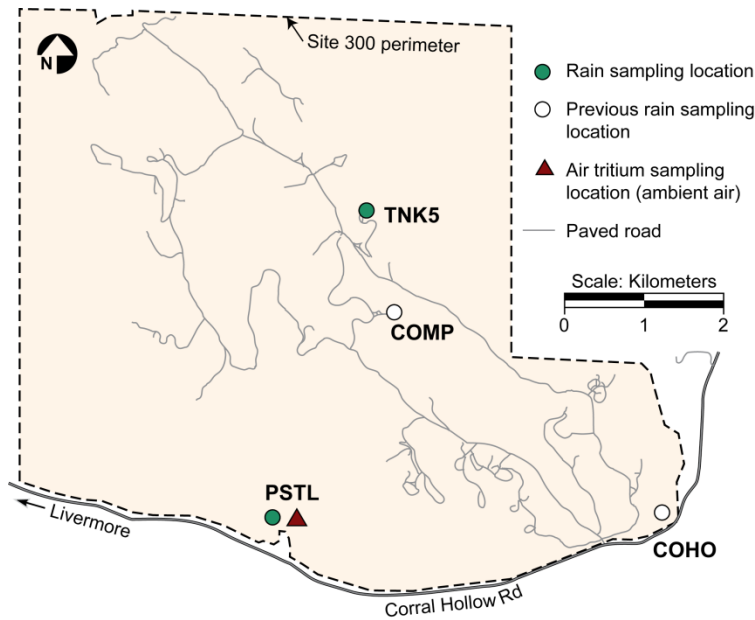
N

Site 300 perimeter

Rain sampling location

Previous rain sampling location

Air tritium sampling location (ambient air)

Paved road

Scale: Kilometers

0 1 2

TNK5

COMP

PSTL

Livermore

COHO

Corral Hollow Rd